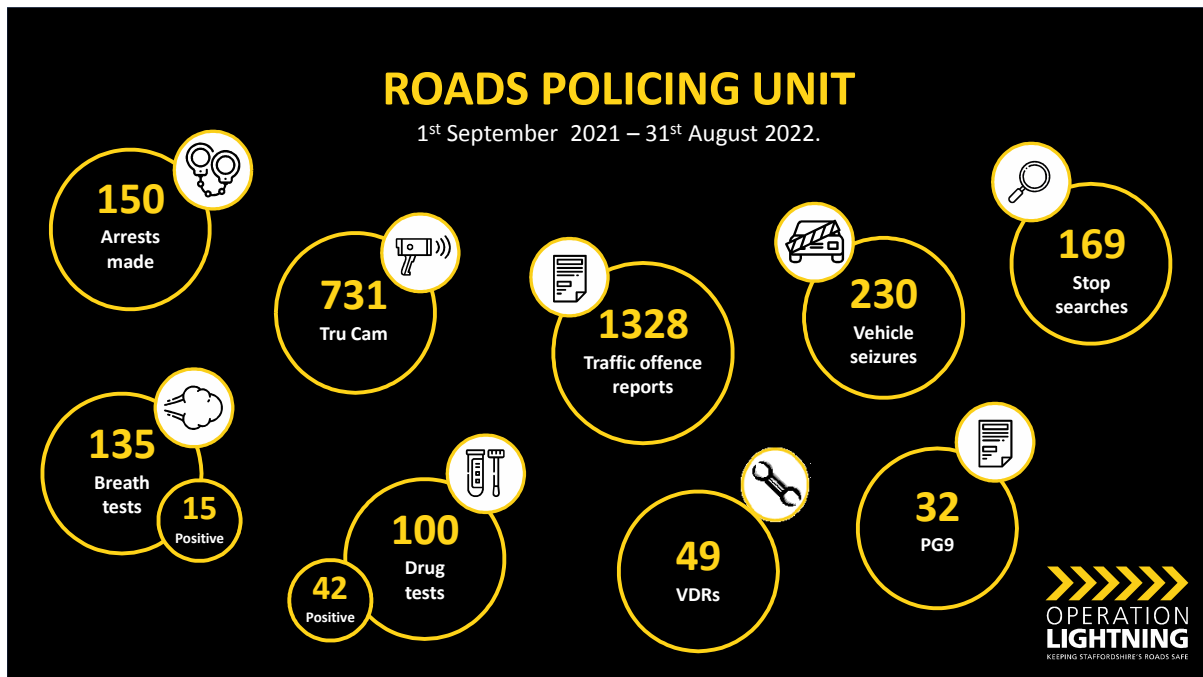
ROADS POLICING UNIT

1$^{st}$ September 2021 – 31$^{st}$ August 2022.

150
Arrests made

731
Tru Cam

1328
Traffic offence reports

230
Vehicle seizures

169
Stop searches

135
Breath tests

15
Positive

100
Drug tests

42
Positive

49
VDRs

32
PG9

OPERATION LIGHTNING
KEEPING STAFFORDSHIRE'S ROADS SAFE